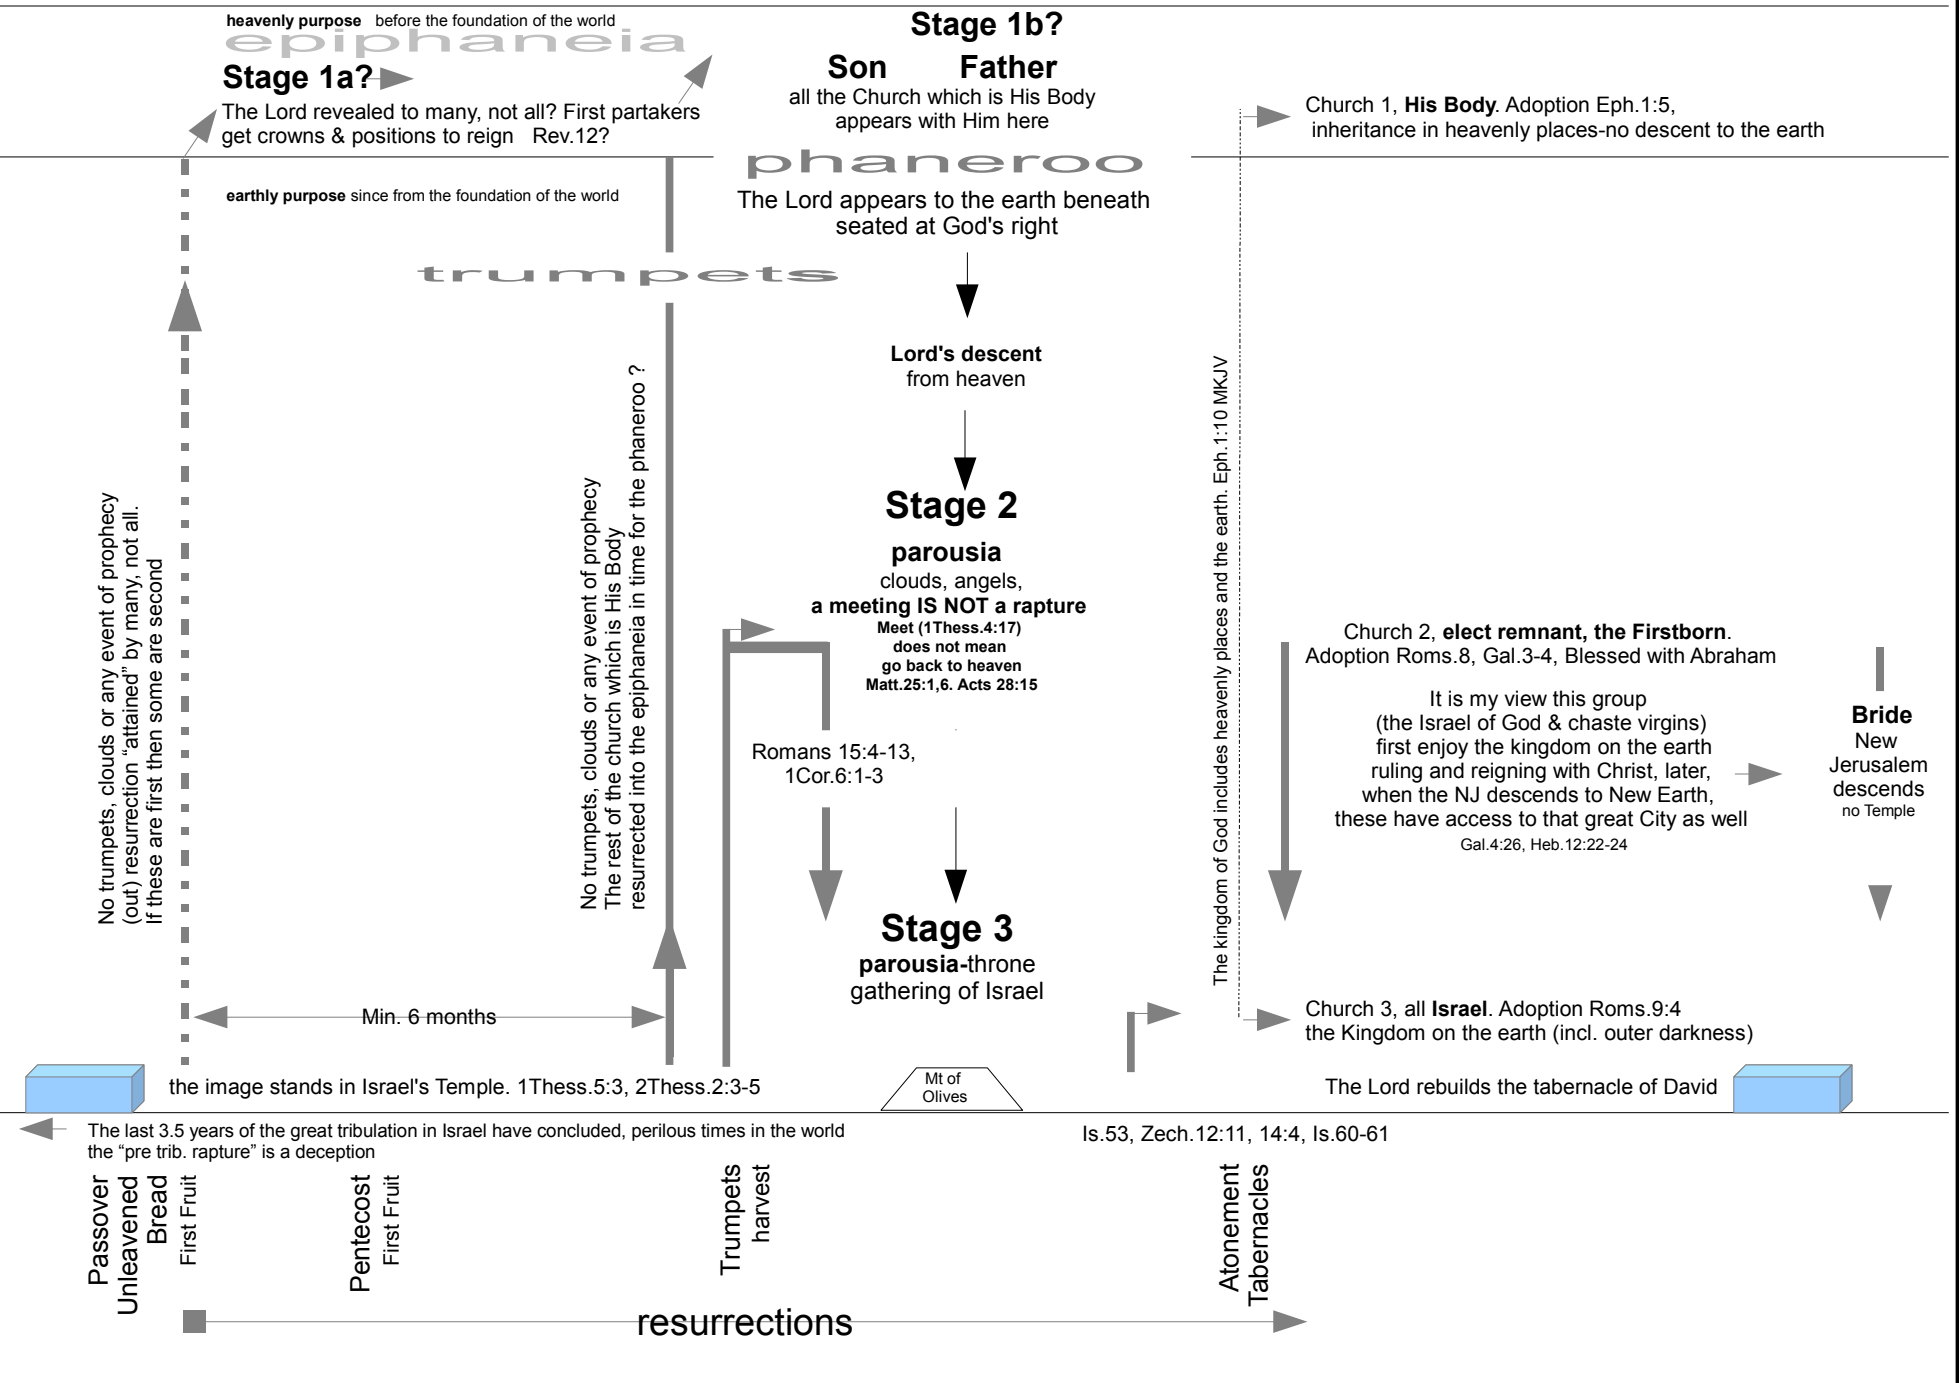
heavenly purpose before the foundation of the world

epiphaneia

Stage 1a?

The Lord revealed to many, not all? First partakers get crowns & positions to reign Rev.12?

Stage 1b?

Son Father

all the Church which is His Body appears with Him here

Church 1, His Body. Adoption Eph.1:5, inheritance in heavenly places-no descent to the earth

phaneroo

earthly purpose since from the foundation of the world

The Lord appears to the earth beneath seated at God's right

trumpets

Lord's descent from heaven

No trumpets, clouds or any event of prophecy (out) resurrection "attained" by many, not all. If these are first then some are second

No trumpets, clouds or any event of prophecy The rest of the church which is His Body resurrected into the epiphaneia in time for the phaneroo ?

Stage 2

parousia

clouds, angels,

a meeting IS NOT a rapture

Meet (1Thess.4:17) does not mean go back to heaven Matt.25:1,6. Acts 28:15

Romans 15:4-13, 1Cor.6:1-3

The kingdom of God includes heavenly places and the earth. Eph.1:10 MKJV

Church 2, elect remnant, the Firstborn. Adoption Roms.8, Gal.3-4, Blessed with Abraham

It is my view this group (the Israel of God & chaste virgins) first enjoy the kingdom on the earth ruling and reigning with Christ, later, when the NJ descends to New Earth, these have access to that great City as well

Gal.4:26, Heb.12:22-24

Bride

New Jerusalem descends

no Temple

Stage 3

parousia-throne gathering of Israel

Min. 6 months

Church 3, all Israel. Adoption Roms.9:4 the Kingdom on the earth (incl. outer darkness)

the image stands in Israel's Temple. 1Thess.5:3, 2Thess.2:3-5

Mt of Olives

The Lord rebuilds the tabernacle of David

The last 3.5 years of the great tribulation in Israel have concluded, perilous times in the world the "pre trib. rapture" is a deception

Is.53, Zech.12:11, 14:4, Is.60-61

Passover Unleavened Bread First Fruit

Pentecost First Fruit

Trumpets harvest

Atonement Tabernacles

resurrections